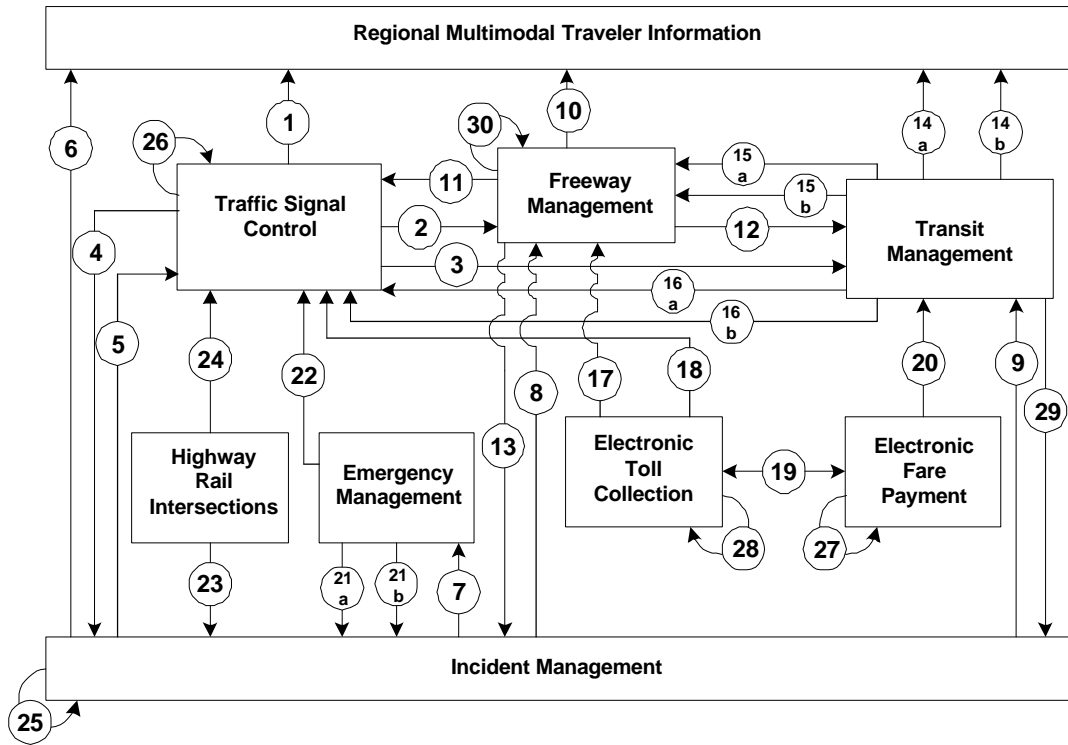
Regional Multimodal Traveler Information

6

1

26

10

30

14 a

14 b

Traffic Signal Control

11

Freeway Management

15 a

15 b

4

2

12

Transit Management

3

16 a

5

16 b

24

22

8

17

18

20

9

29

13

Highway Rail Intersections

Emergency Management

Electronic Toll Collection

19

Electronic Fare Payment

28

27

23

21 a

21 b

7

Incident Management

25